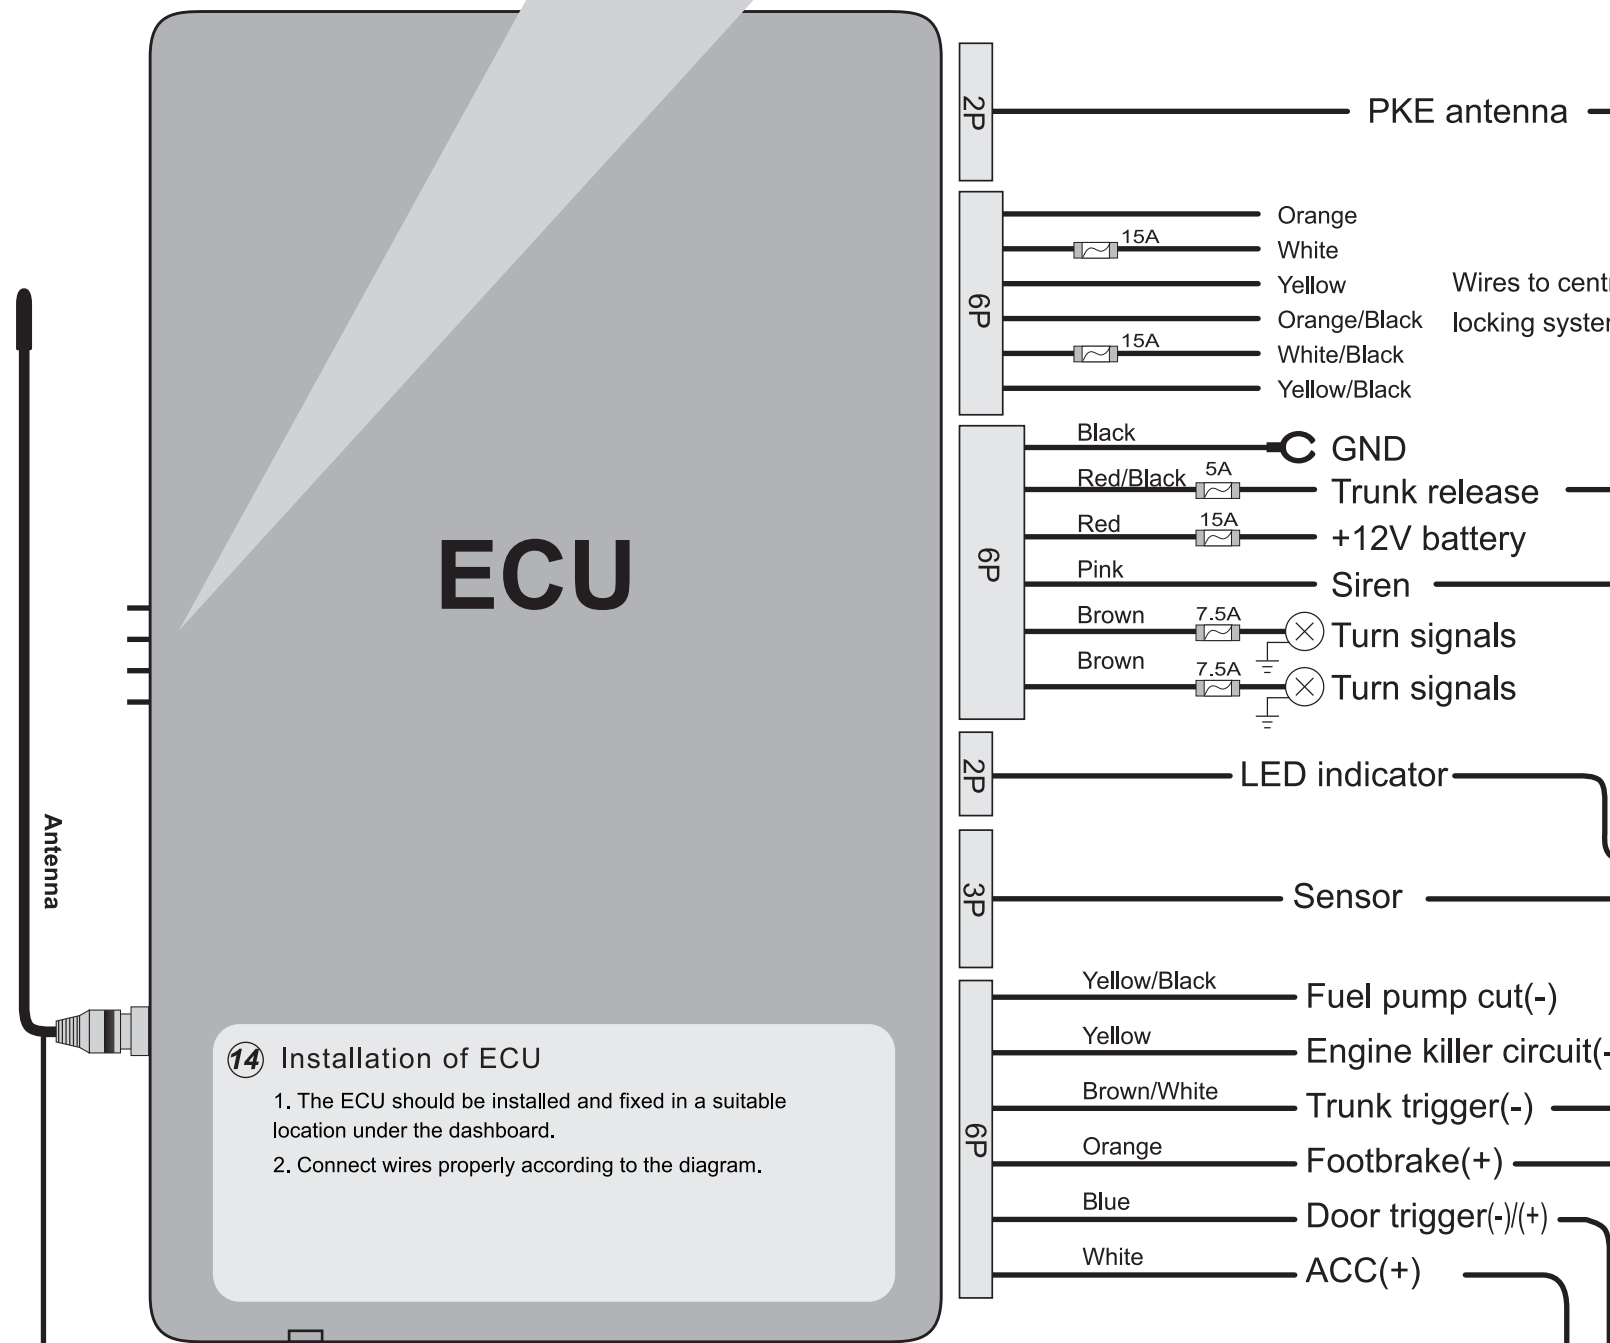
ECU

Antenna

2P
PKE antenna

6P
Orange
15A
White
Yellow
Orange/Black
15A
White/Black
Yellow/Black
Wires to centr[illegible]
locking syster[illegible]

6P
Black
GND
Red/Black
5A
Trunk release
Red
15A
+12V battery
Pink
Siren
Brown
7.5A
Turn signals
Brown
7.5A
Turn signals

2P
LED indicator

3P
Sensor

6P
Yellow/Black
Fuel pump cut(-)
Yellow
Engine killer circuit(-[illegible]
Brown/White
Trunk trigger(-)
Orange
Footbrake(+)
Blue
Door trigger(-)/(+)
White
ACC(+)

14 Installation of ECU

1. The ECU should be installed and fixed in a suitable location under the dashboard.

2. Connect wires properly according to the diagram.